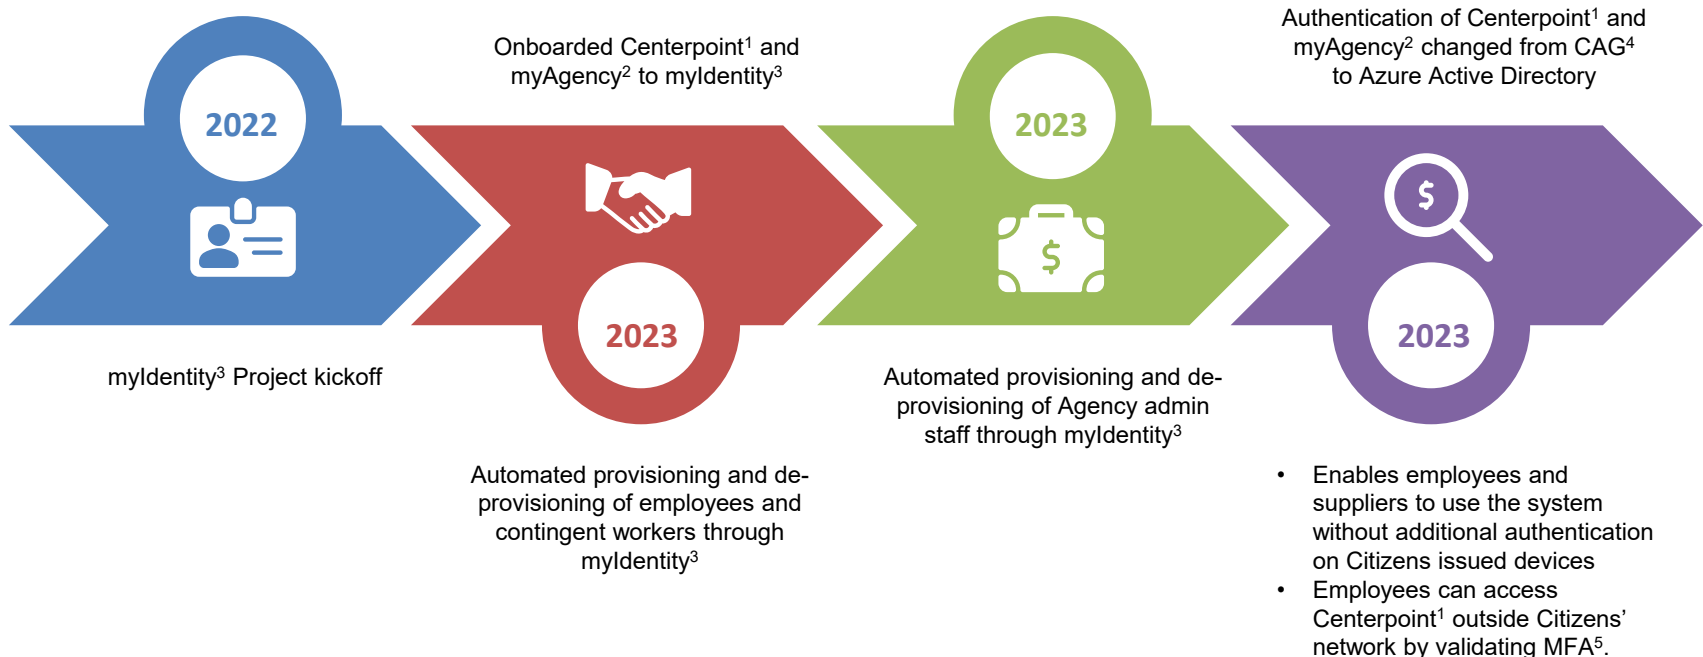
2022

myIdentity$^3$ Project kickoff

Onboarded Centerpoint$^1$ and myAgency$^2$ to myIdentity$^3$

2023

Automated provisioning and de-provisioning of employees and contingent workers through myIdentity$^3$

2023

$

Automated provisioning and de-provisioning of Agency admin staff through myIdentity$^3$

Authentication of Centerpoint$^1$ and myAgency$^2$ changed from CAG$^4$ to Azure Active Directory

$

2023

- Enables employees and suppliers to use the system without additional authentication on Citizens issued devices
- Employees can access Centerpoint$^1$ outside Citizens' network by validating MFA$^5$.